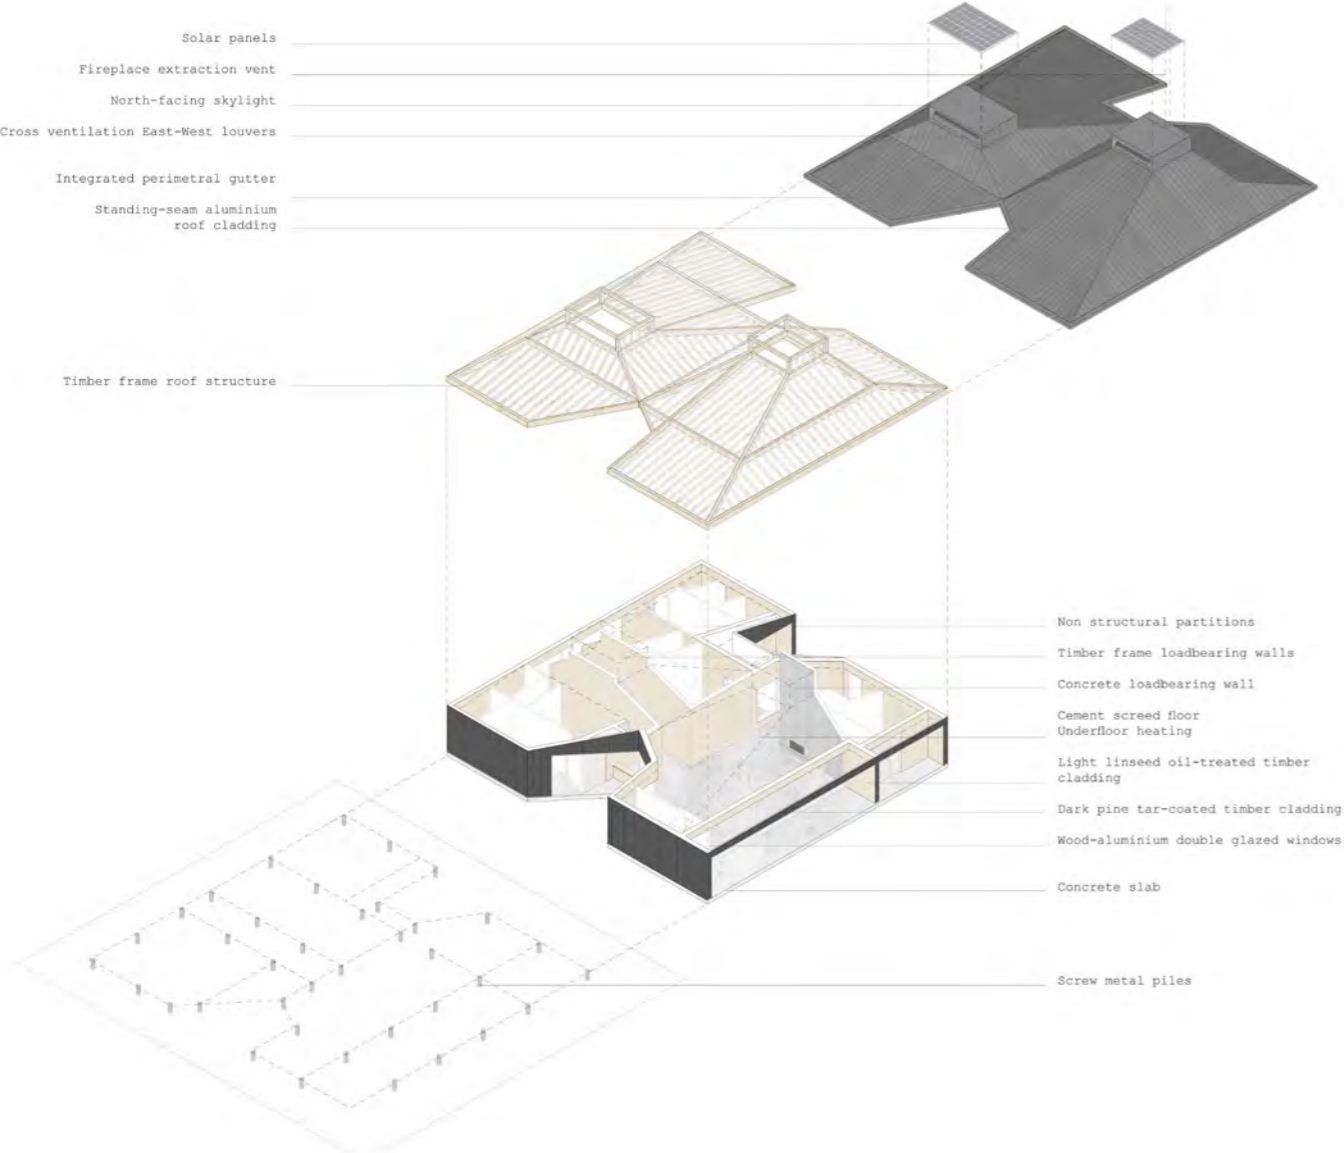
Solar panels

Fireplace extraction vent

North-facing skylight

Cross ventilation East-West louvers

Integrated perimetral gutter

Standing-seam aluminium roof cladding

Timber frame roof structure

Non structural partitions

Timber frame loadbearing walls

Concrete loadbearing wall

Cement screed floor
Underfloor heating

Light linseed oil-treated timber cladding

Dark pine tar-coated timber cladding

Wood-aluminium double glazed windows

Concrete slab

Screw metal piles